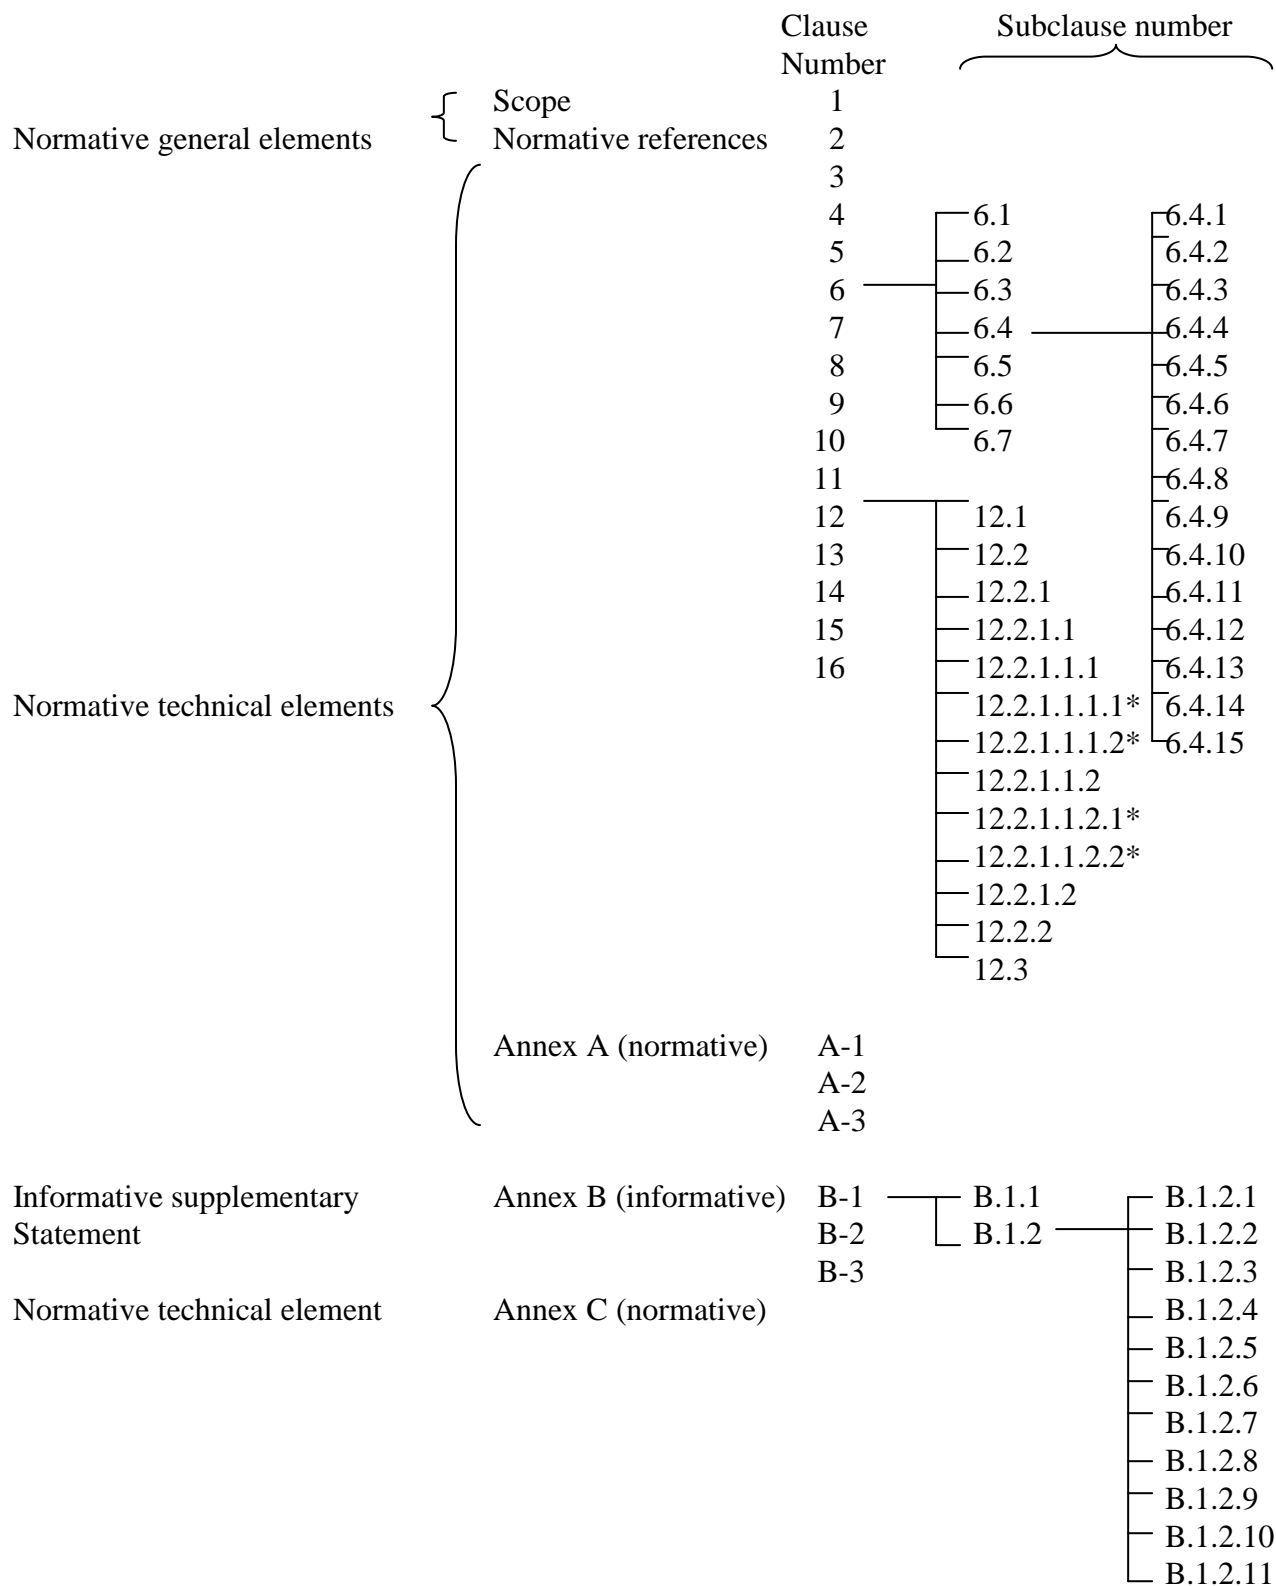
Clause Number

Subclause number

Normative general elements

Scope 1
Normative references 2

Normative technical elements

3
4
5
6
7
8
9
10
11
12
13
14
15
16

6.1
6.2
6.3
6.4
6.5
6.6
6.7

6.4.1
6.4.2
6.4.3
6.4.4
6.4.5
6.4.6
6.4.7
6.4.8
6.4.9
6.4.10
6.4.11
6.4.12
6.4.13
6.4.14
6.4.15

12.1
12.2
12.2.1
12.2.1.1
12.2.1.1.1
12.2.1.1.1.1*
12.2.1.1.1.2*
12.2.1.1.2
12.2.1.1.2.1*
12.2.1.1.2.2*
12.2.1.2
12.2.2
12.3

Annex A (normative) A-1
A-2
A-3

Informative supplementary Statement

Annex B (informative) B-1
B-2
B-3

B.1.1
B.1.2

B.1.2.1
B.1.2.2
B.1.2.3
B.1.2.4
B.1.2.5
B.1.2.6
B.1.2.7
B.1.2.8
B.1.2.9
B.1.2.10
B.1.2.11

Normative technical element

Annex C (normative)